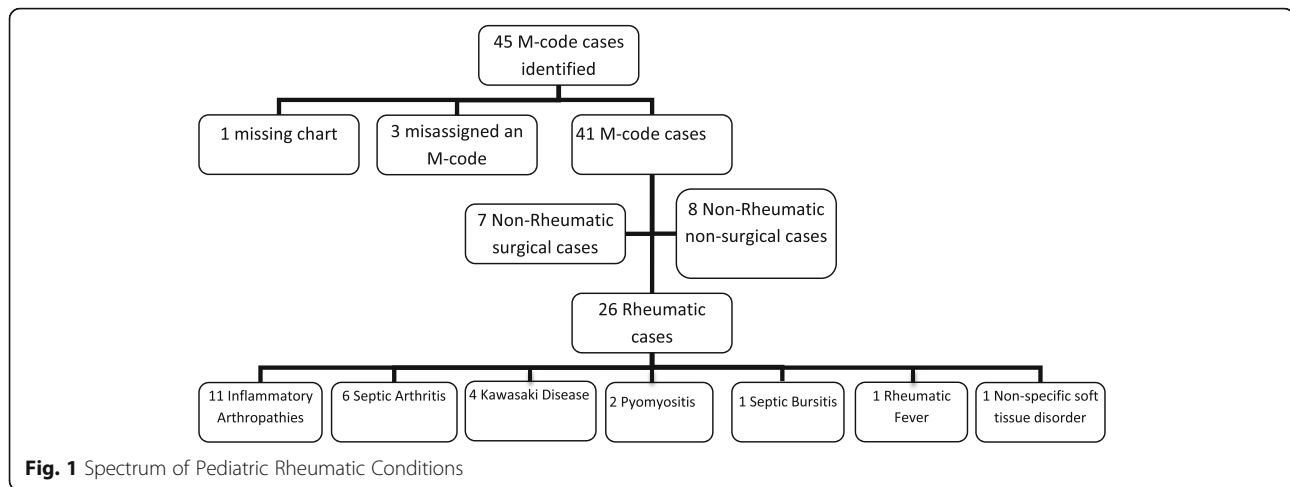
45 M-code cases identified

1 missing chart

3 misassigned an M-code

41 M-code cases

7 Non-Rheumatic surgical cases

8 Non-Rheumatic non-surgical cases

26 Rheumatic cases

11 Inflammatory Arthropathies

6 Septic Arthritis

4 Kawasaki Disease

2 Pyomyositis

1 Septic Bursitis

1 Rheumatic Fever

1 Non-specific soft tissue disorder

**Fig. 1** Spectrum of Pediatric Rheumatic Conditions